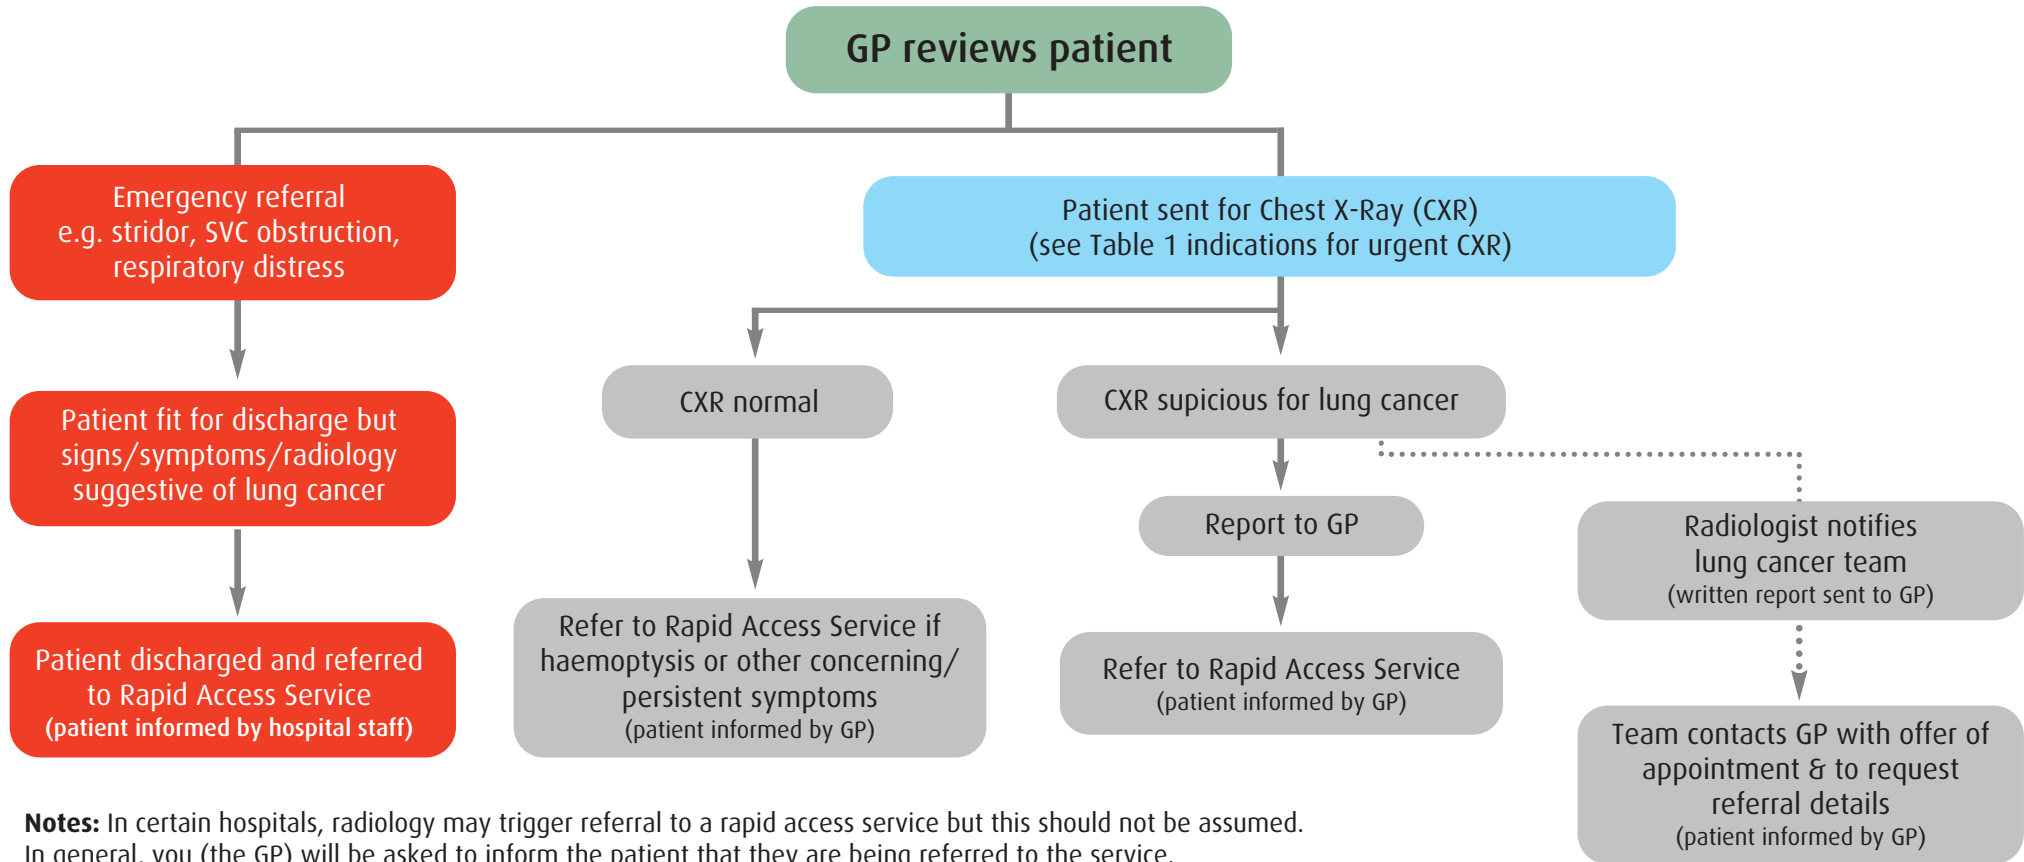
GP reviews patient

Emergency referral e.g. stridor, SVC obstruction, respiratory distress

Patient fit for discharge but signs/symptoms/radiology suggestive of lung cancer

Patient discharged and referred to Rapid Access Service (patient informed by hospital staff)

Patient sent for Chest X-Ray (CXR) (see Table 1 indications for urgent CXR)

CXR normal

Refer to Rapid Access Service if haemoptysis or other concerning/ persistent symptoms (patient informed by GP)

CXR supicious for lung cancer

Report to GP

Refer to Rapid Access Service (patient informed by GP)

Radiologist notifies lung cancer team (written report sent to GP)

Team contacts GP with offer of appointment & to request referral details (patient informed by GP)

**Notes:** In certain hospitals, radiology may trigger referral to a rapid access service but this should not be assumed. In general, you (the GP) will be asked to inform the patient that they are being referred to the service.